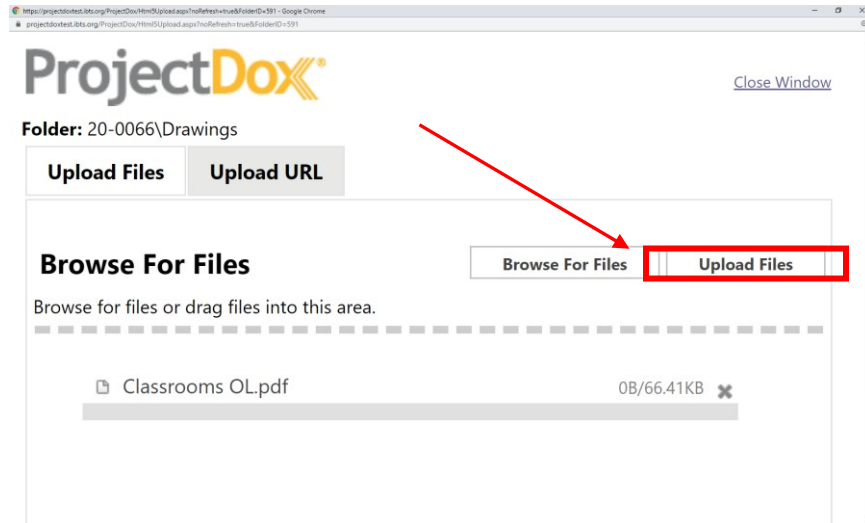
https://projectdoxtest.ibts.org/ProjectDox/Html5Upload.aspx?noRefresh=true&FolderID=591 - Google Chrome

projectdoxtest.ibts.org/ProjectDox/Html5Upload.aspx?noRefresh=true&FolderID=591

ProjectDox

Close Window

Folder: 20-0066\Drawings

Upload Files

Upload URL

Browse For Files

Browse For Files

Upload Files

Browse for files or drag files into this area.

Classrooms OL.pdf

0B/66.41KB